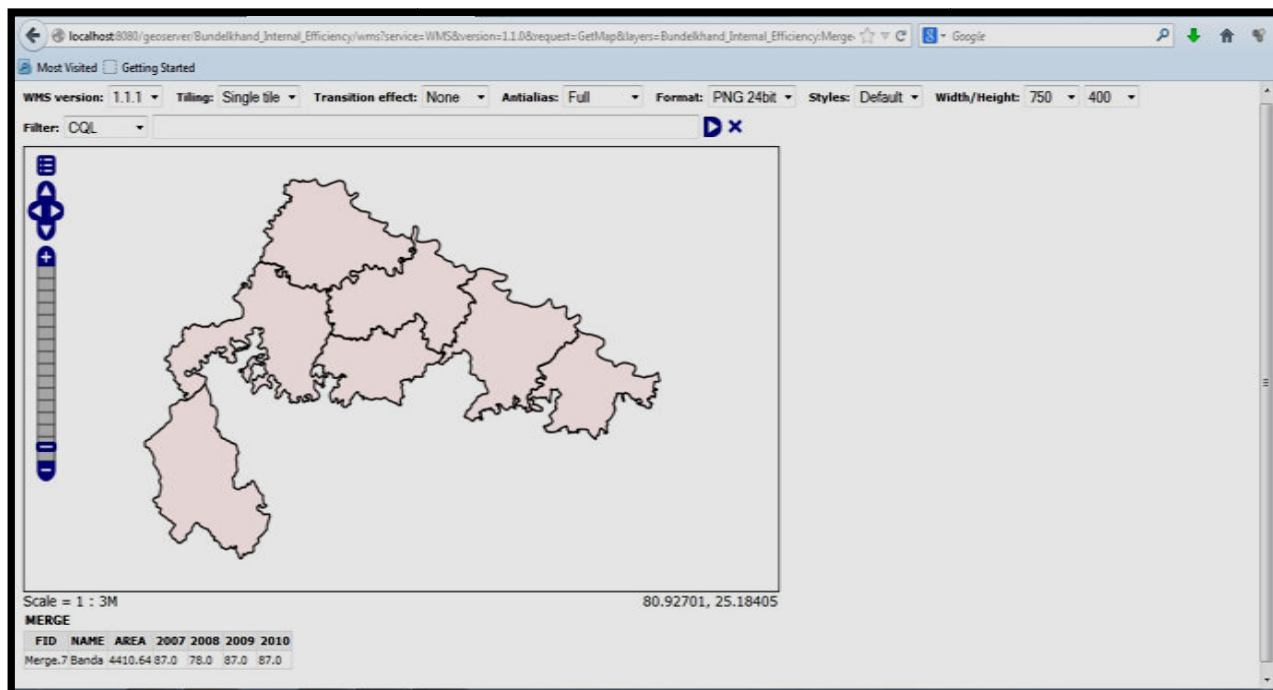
localhost:8080/geoserver/Bundelkhand_Internal_Efficiency/wms?service=WMS&version=1.1.0&request=GetMap&layers=Bundelkhand_Internal_Efficiency:Merge

Google

Most Visited Getting Started

WMS version: 1.1.1 Tiling: Single tile Transition effect: None Antialias: Full Format: PNG 24bit Styles: Default Width/Height: 750 400

Filter: CQL

Scale = 1 : 3M

80.92701, 25.18405

MERGE

| FID | NAME | AREA | 2007 | 2008 | 2009 | 2010 |
|---|---|---|---|---|---|---|
| Merge.7 | Banda | 4410.64 | 87.0 | 78.0 | 87.0 | 87.0 |